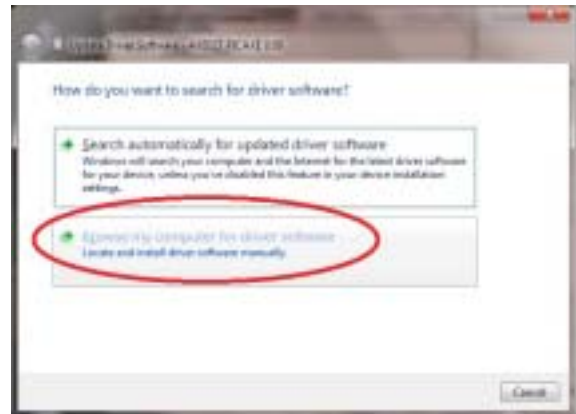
Update Driver Software - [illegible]

How do you want to search for driver software?

Search automatically for updated driver software
Windows will search your computer and the Internet for the latest driver software for your device, unless you've disabled this feature in your device installation settings.

Browse my computer for driver software
Locate and install driver software manually.

Cancel